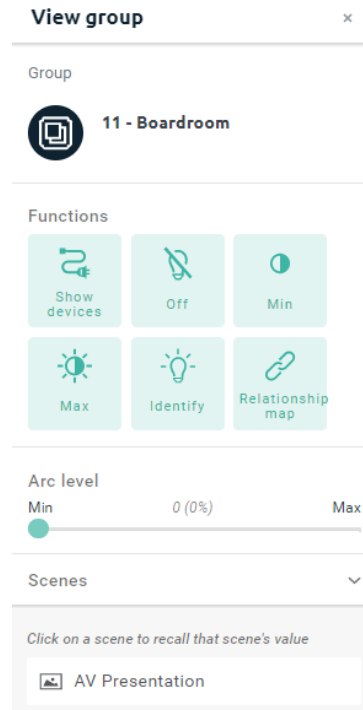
View group ×

Group

11 - Boardroom

Functions

Show devices

Off

Min

Max

Identify

Relationship map

Arc level

Min 0 (0%) Max

Scenes

Click on a scene to recall that scene's value

AV Presentation